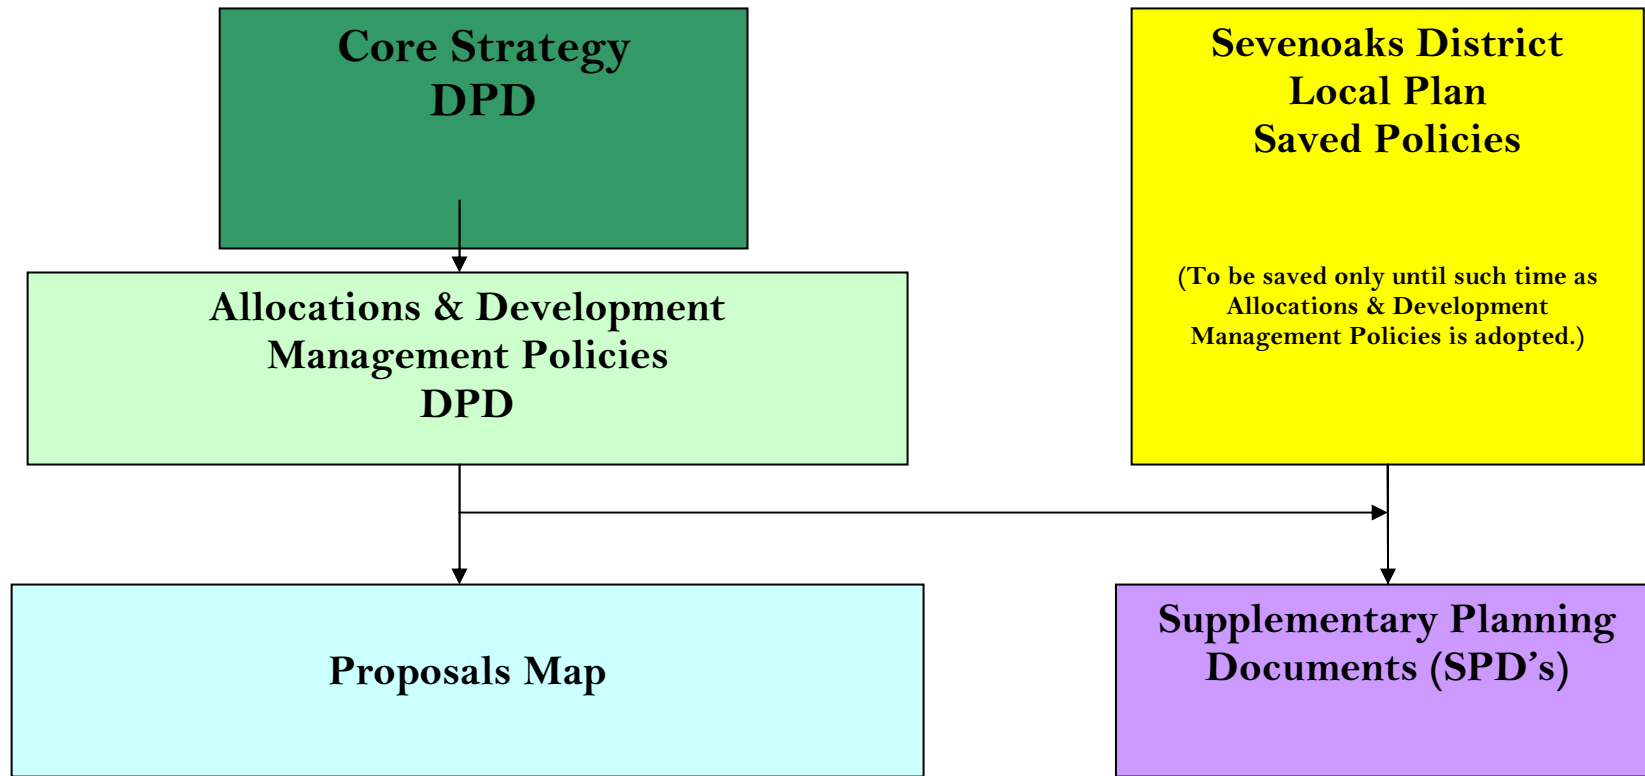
Core Strategy
DPD

Sevenoaks District
Local Plan
Saved Policies

(To be saved only until such time as Allocations & Development Management Policies is adopted.)

Allocations & Development
Management Policies
DPD

Proposals Map

Supplementary Planning
Documents (SPD's)